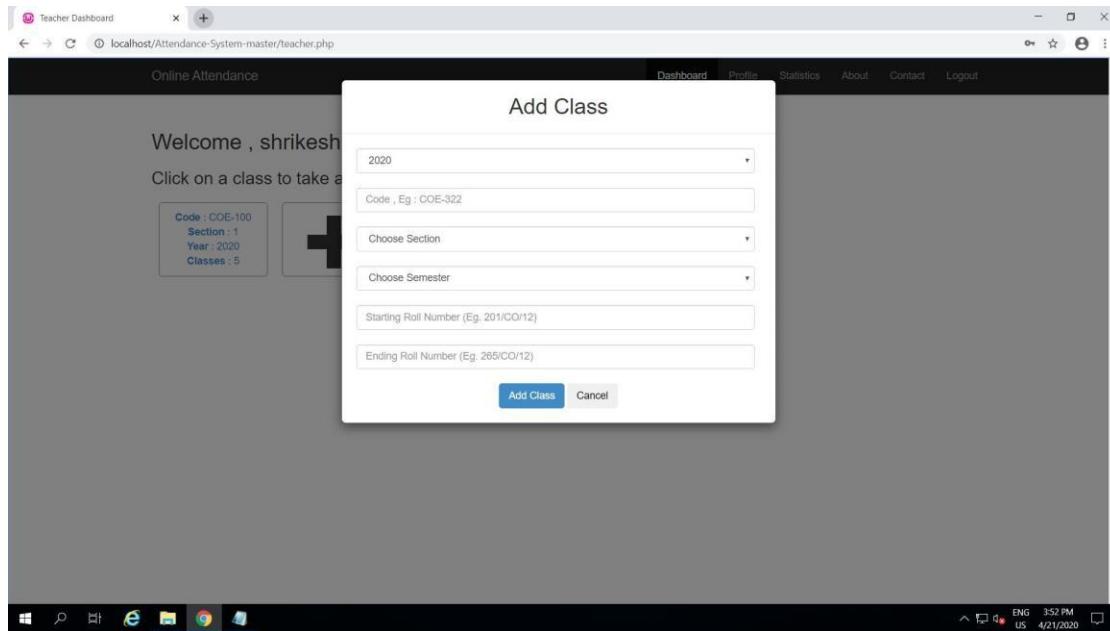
Teacher Dashboard

localhost/Attendance-System-master/teacher.php

Online Attendance

Dashboard Profile Statistics About Contact Logout

Welcome , shrikesh

Click on a class to take a

Code : COE-100
Section : 1
Year : 2020
Classes : 5

Add Class

2020

Code , Eg : COE-322

Choose Section

Choose Semester

Starting Roll Number (Eg. 201/CO/12)

Ending Roll Number (Eg. 265/CO/12)

Add Class Cancel

ENG US 3:52 PM 4/21/2020